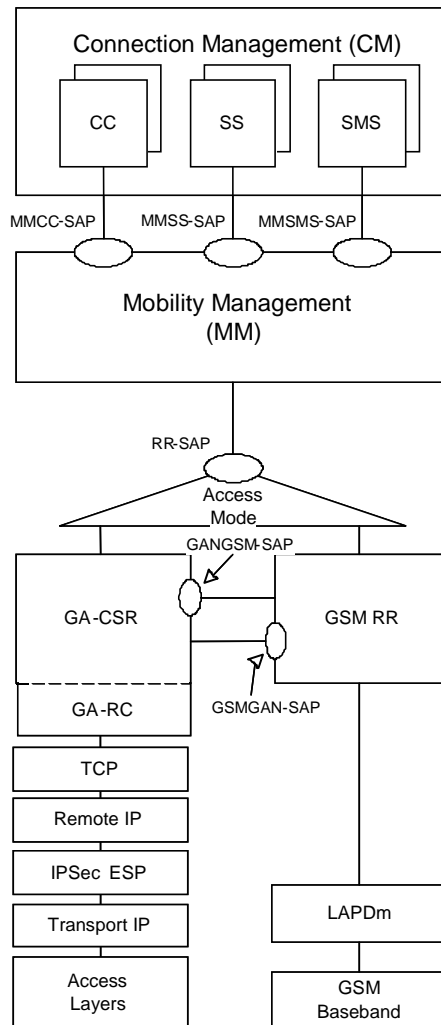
Connection Management (CM)

CC

SS

SMS

MMCC-SAP

MMSS-SAP

MMSMS-SAP

Mobility Management (MM)

RR-SAP

Access Mode

GANGSM-SAP

GA-CSR

GSM RR

GA-RC

GSMGAN-SAP

TCP

Remote IP

IPSec ESP

Transport IP

Access Layers

LAPDm

GSM Baseband